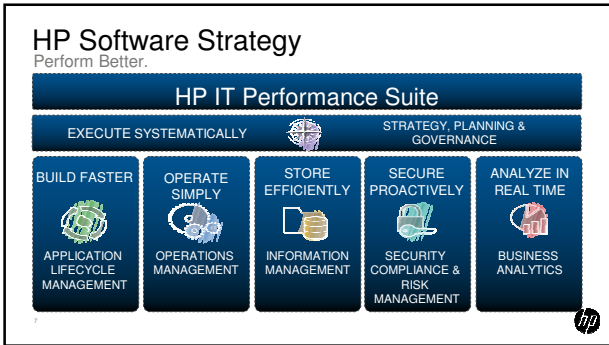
HP Software Strategy
Perform Better.

HP IT Performance Suite

EXECUTE SYSTEMATICALLY

STRATEGY, PLANNING & GOVERNANCE

BUILD FASTER

APPLICATION LIFECYCLE MANAGEMENT

OPERATE SIMPLY

OPERATIONS MANAGEMENT

STORE EFFICIENTLY

INFORMATION MANAGEMENT

SECURE PROACTIVELY

SECURITY COMPLIANCE & RISK MANAGEMENT

ANALYZE IN REAL TIME

BUSINESS ANALYTICS

7

hp